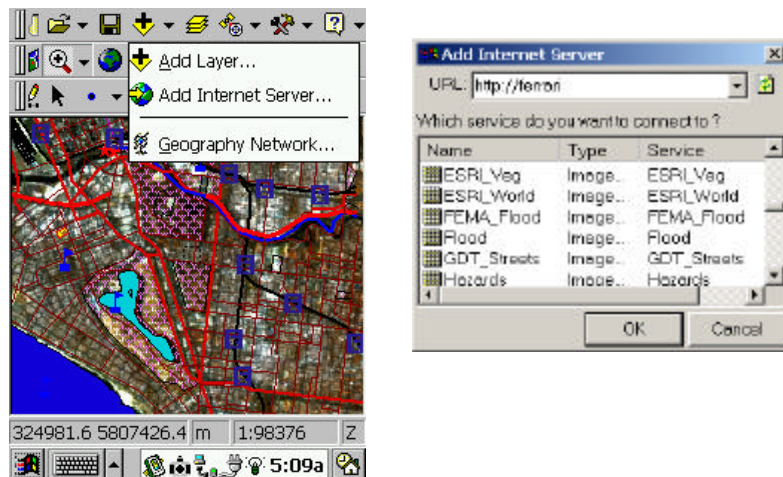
Add Layer...
Add Internet Server...
Geography Network...

324981.6 5807426.4 m 1:98376 Z
5:09a

Add Internet Server
URL: http://ferrari
Which service do you want to connect to ?

| Name | Type | Service |
|---|---|---|
| ESRI_Veg | Image.. | ESRI_Veg |
| ESRI_World | Image.. | ESRI_World |
| FEMA_Flood | Image.. | FEMA_Flood |
| Flood | Image.. | Flood |
| GDT_Streets | Image.. | GDT_Streets |
| Hazards | Image.. | Hazards |

OK Cancel